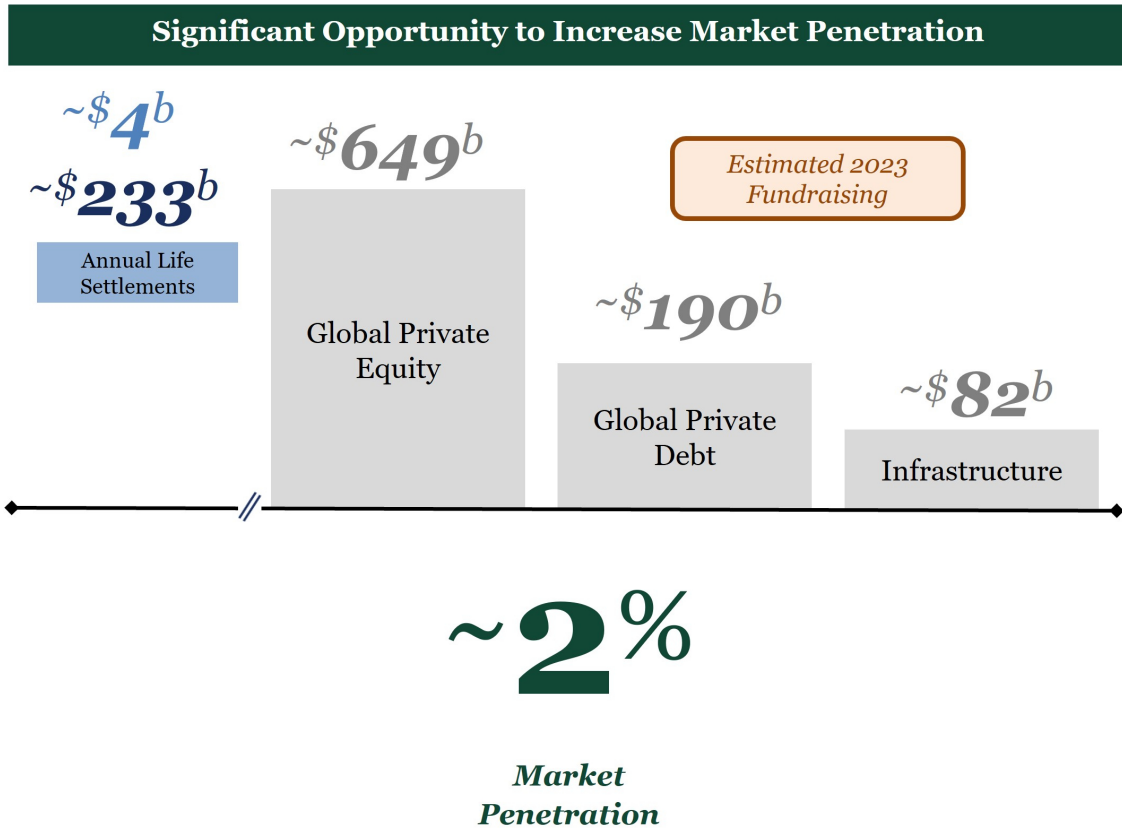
Significant Opportunity to Increase Market Penetration

~$4^b

~$233^b

Annual Life Settlements

~$649^b

Global Private Equity

Estimated 2023 Fundraising

~$190^b

Global Private Debt

~$82^b

Infrastructure

~2%

Market Penetration